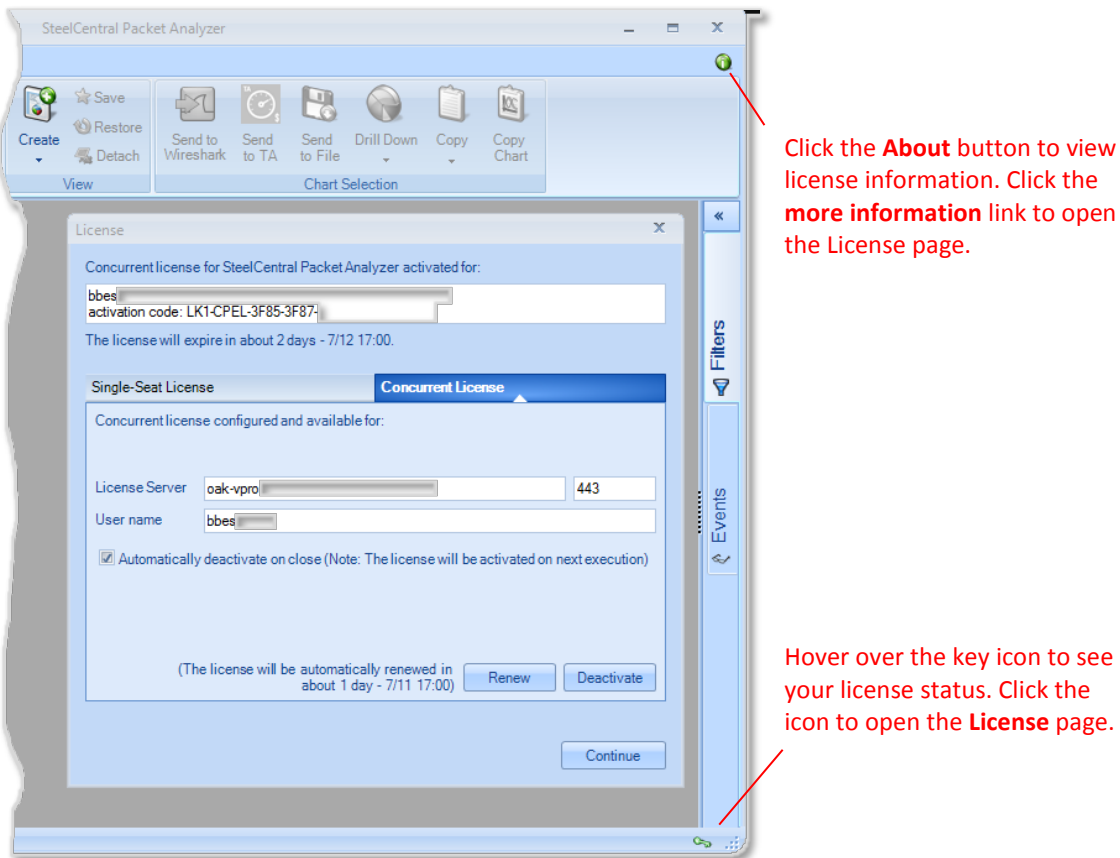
SteelCentral Packet Analyzer

Create
Save
Restore
Detach
View

Send to Wireshark
Send to TA
Send to File
Drill Down
Copy
Copy Chart
Chart Selection

Click the **About** button to view license information. Click the **more information** link to open the License page.

License

Concurrent license for SteelCentral Packet Analyzer activated for:

bbes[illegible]
activation code: LK1-CPEL-3F85-3F87-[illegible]

The license will expire in about 2 days - 7/12 17:00.

| Single-Seat License | Concurrent License |
|---|---|

Concurrent license configured and available for:

License Server oak-vpro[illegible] 443
User name bbes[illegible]

Automatically deactivate on close (Note: The license will be activated on next execution)

(The license will be automatically renewed in about 1 day - 7/11 17:00)
Renew
Deactivate

Continue

Filters
Events

Hover over the key icon to see your license status. Click the icon to open the **License** page.